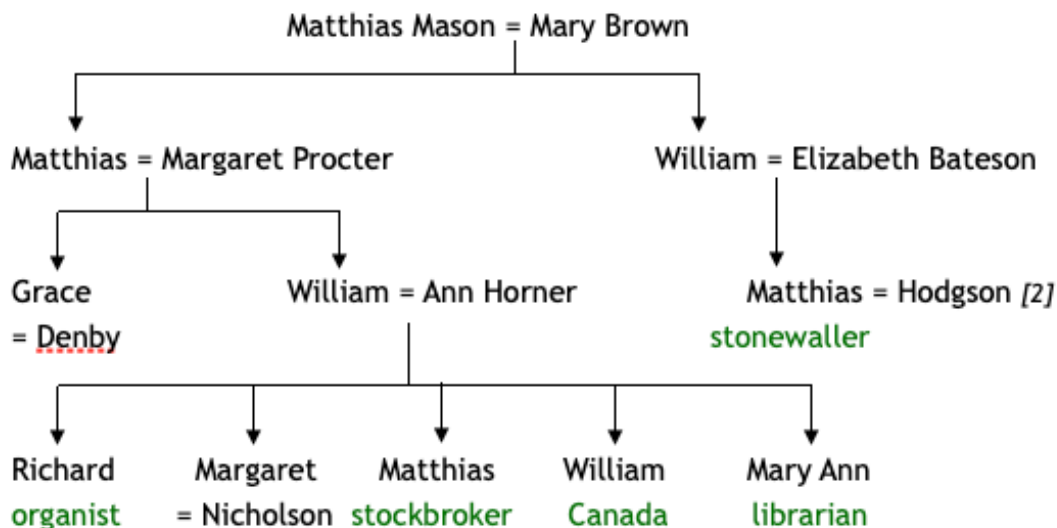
Matthias Mason = Mary Brown

Matthias = Margaret Procter

William = Elizabeth Bateson

Grace
= Denby

William = Ann Horner

Matthias = Hodgson *[2]*
stonewaller

Richard
organist

Margaret
= Nicholson

Matthias
stockbroker

William
Canada

Mary Ann
librarian